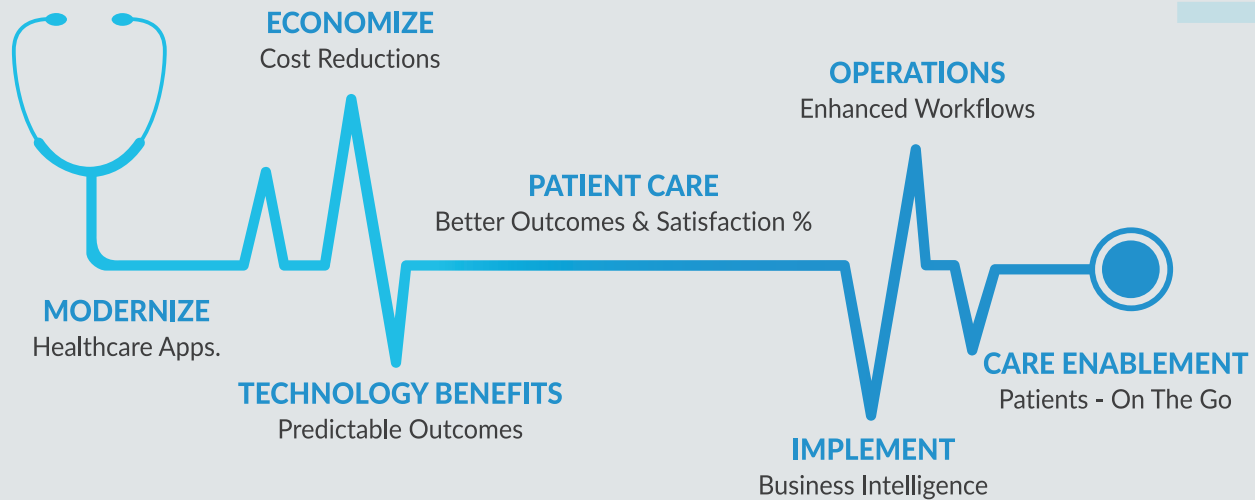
ECONOMIZE
Cost Reductions

OPERATIONS
Enhanced Workflows

PATIENT CARE
Better Outcomes & Satisfaction %

MODERNIZE
Healthcare Apps.

TECHNOLOGY BENEFITS
Predictable Outcomes

CARE ENABLEMENT
Patients - On The Go

IMPLEMENT
Business Intelligence